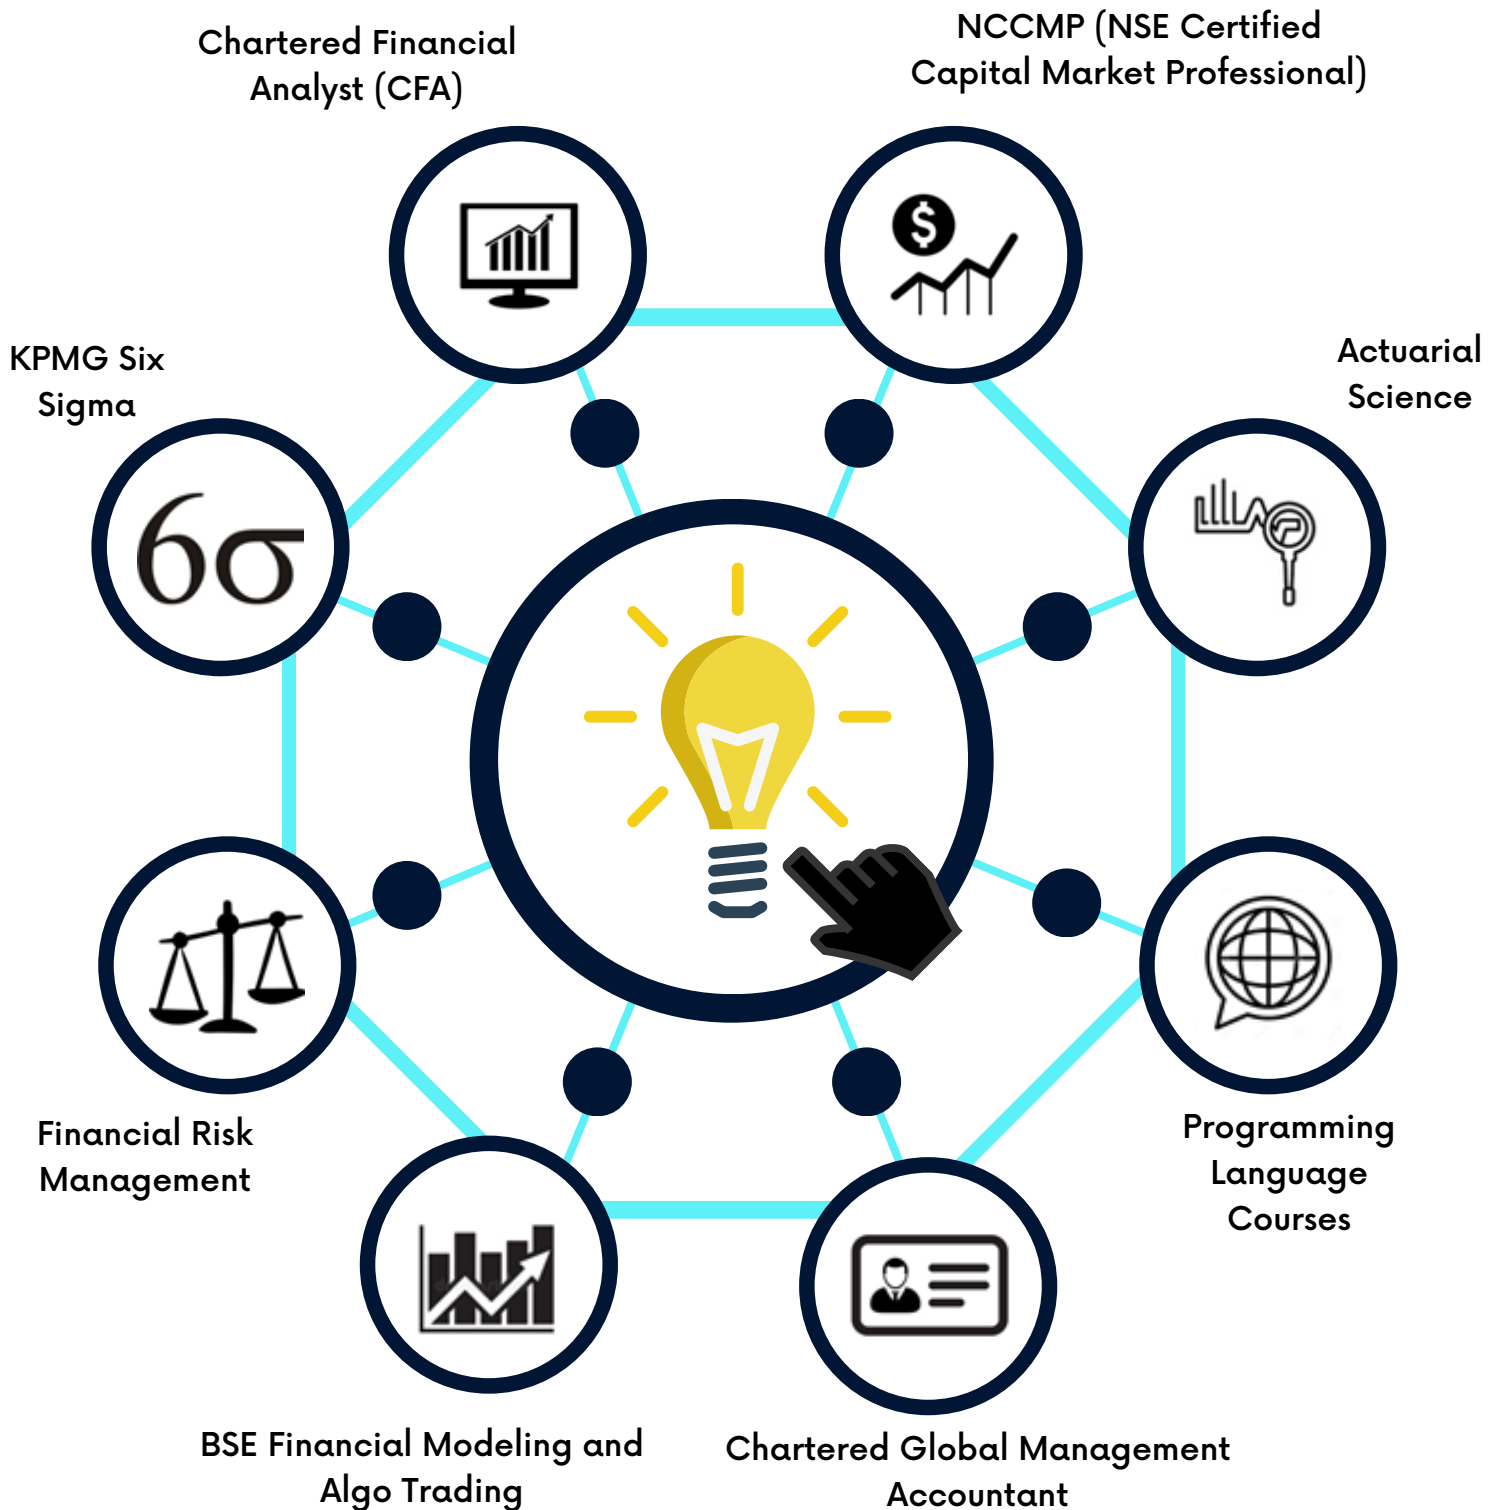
Chartered Financial Analyst (CFA)

NCCMP (NSE Certified Capital Market Professional)

KPMG Six Sigma

Actuarial Science

$6\sigma$

$

Financial Risk Management

Programming Language Courses

BSE Financial Modeling and Algo Trading

Chartered Global Management Accountant